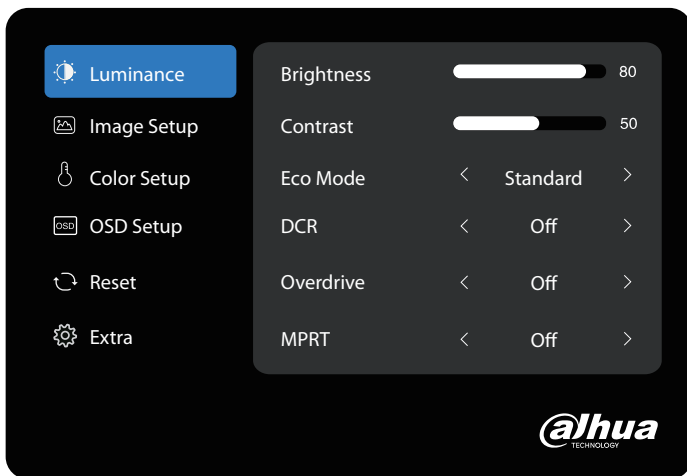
Luminance
Image Setup
OSD
Color Setup
OSD Setup
Reset
Extra

| | | |
|---|---|---|
| Brightness | | 80 |
| Contrast | | 50 |
| Eco Mode | < Standard > | |
| DCR | < Off > | |
| Overdrive | < Off > | |
| MPRT | < Off > | |

alhua
TECHNOLOGY